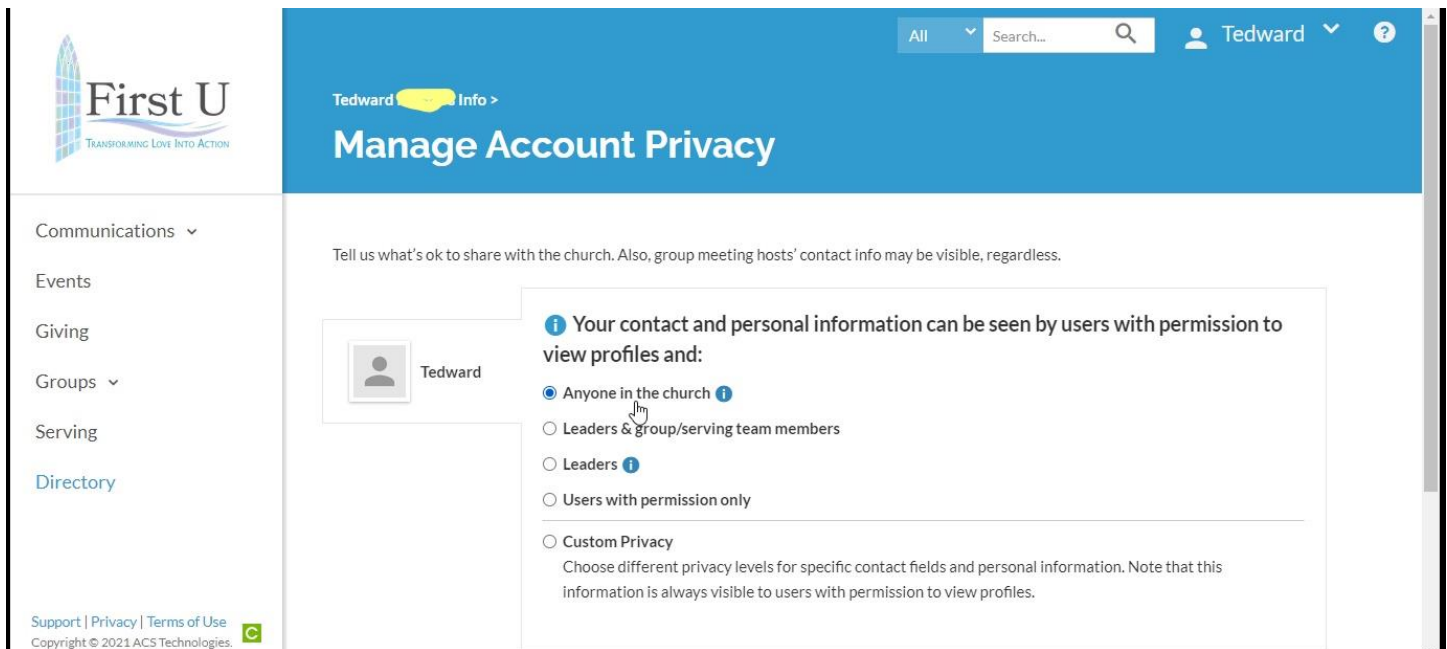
First U
Transforming Love Into Action

All
Search...
Tedward
?

Tedward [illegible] Info >
Manage Account Privacy

Communications
Events
Giving
Groups
Serving
Directory

Support | Privacy | Terms of Use
Copyright © 2021 ACS Technologies.

Tell us what's ok to share with the church. Also, group meeting hosts' contact info may be visible, regardless.

Tedward

Your contact and personal information can be seen by users with permission to view profiles and:

Anyone in the church
Leaders & group/serving team members
Leaders
Users with permission only
Custom Privacy
Choose different privacy levels for specific contact fields and personal information. Note that this information is always visible to users with permission to view profiles.